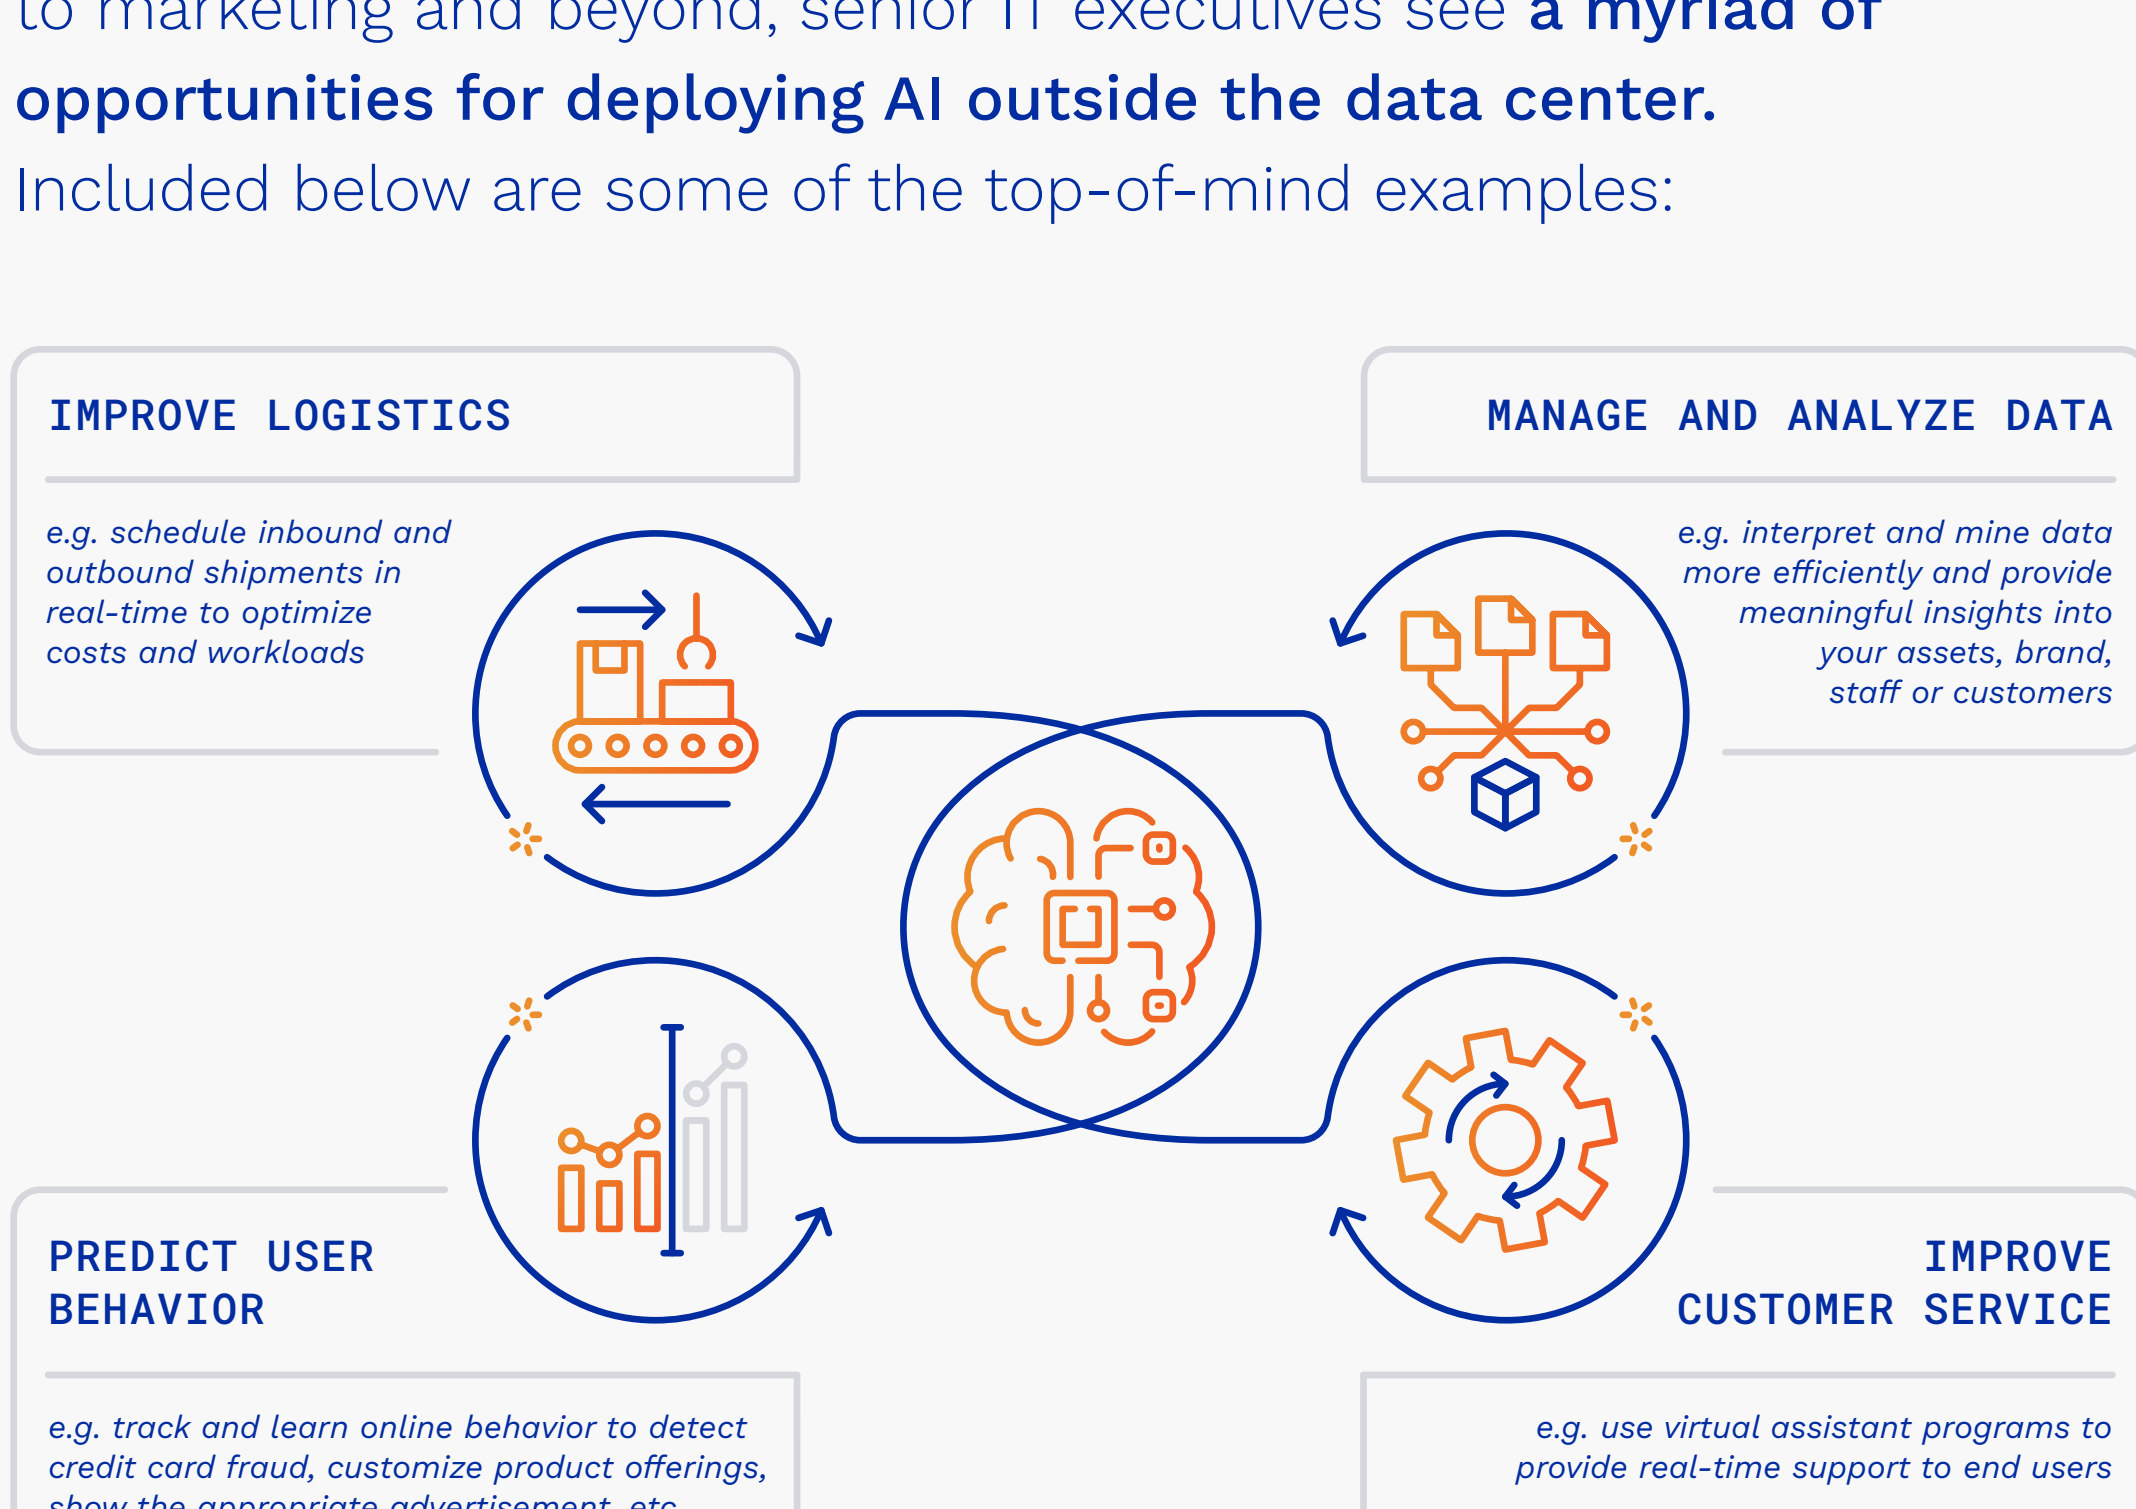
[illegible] marketing and beyond, senior IT executives see **a myriad of opportunities for deploying AI outside the data center.** Included below are some of the top-of-mind examples:

IMPROVE LOGISTICS

*e.g. schedule inbound and outbound shipments in real-time to optimize costs and workloads*

MANAGE AND ANALYZE DATA

*e.g. interpret and mine data more efficiently and provide meaningful insights into your assets, brand, staff or customers*

PREDICT USER BEHAVIOR

*e.g. track and learn online behavior to detect credit card fraud, customize product offerings, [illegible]*

IMPROVE CUSTOMER SERVICE

*e.g. use virtual assistant programs to provide real-time support to end users*